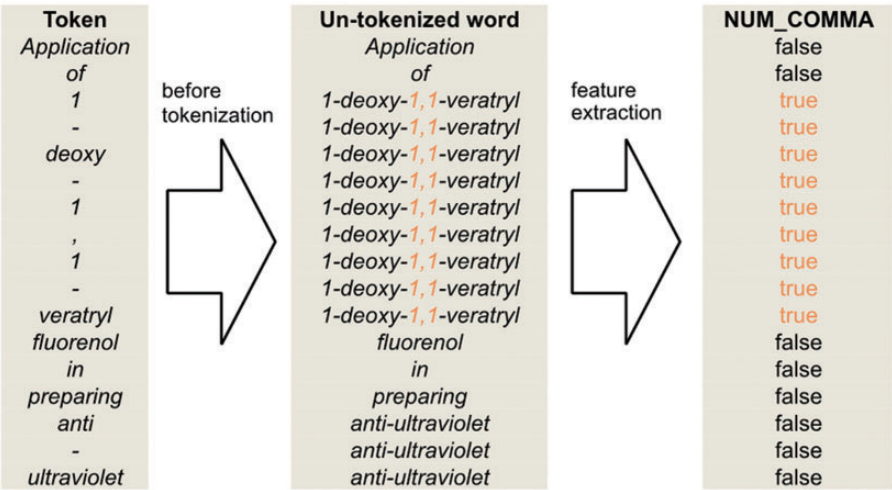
| Token | Un-tokenized word | NUM_COMMA |
|---|---|---|
| Application | Application | false |
| of | of | false |
| 1 | 1-deoxy-1,1-veratryl | true |
| - | 1-deoxy-1,1-veratryl | true |
| deoxy | 1-deoxy-1,1-veratryl | true |
| - | 1-deoxy-1,1-veratryl | true |
| 1 | 1-deoxy-1,1-veratryl | true |
| , | 1-deoxy-1,1-veratryl | true |
| 1 | 1-deoxy-1,1-veratryl | true |
| - | 1-deoxy-1,1-veratryl | true |
| veratryl | 1-deoxy-1,1-veratryl | true |
| fluorenol | fluorenol | false |
| in | in | false |
| preparing | preparing | false |
| anti | anti-ultraviolet | false |
| - | anti-ultraviolet | false |
| ultraviolet | anti-ultraviolet | false |

before tokenization

feature extraction